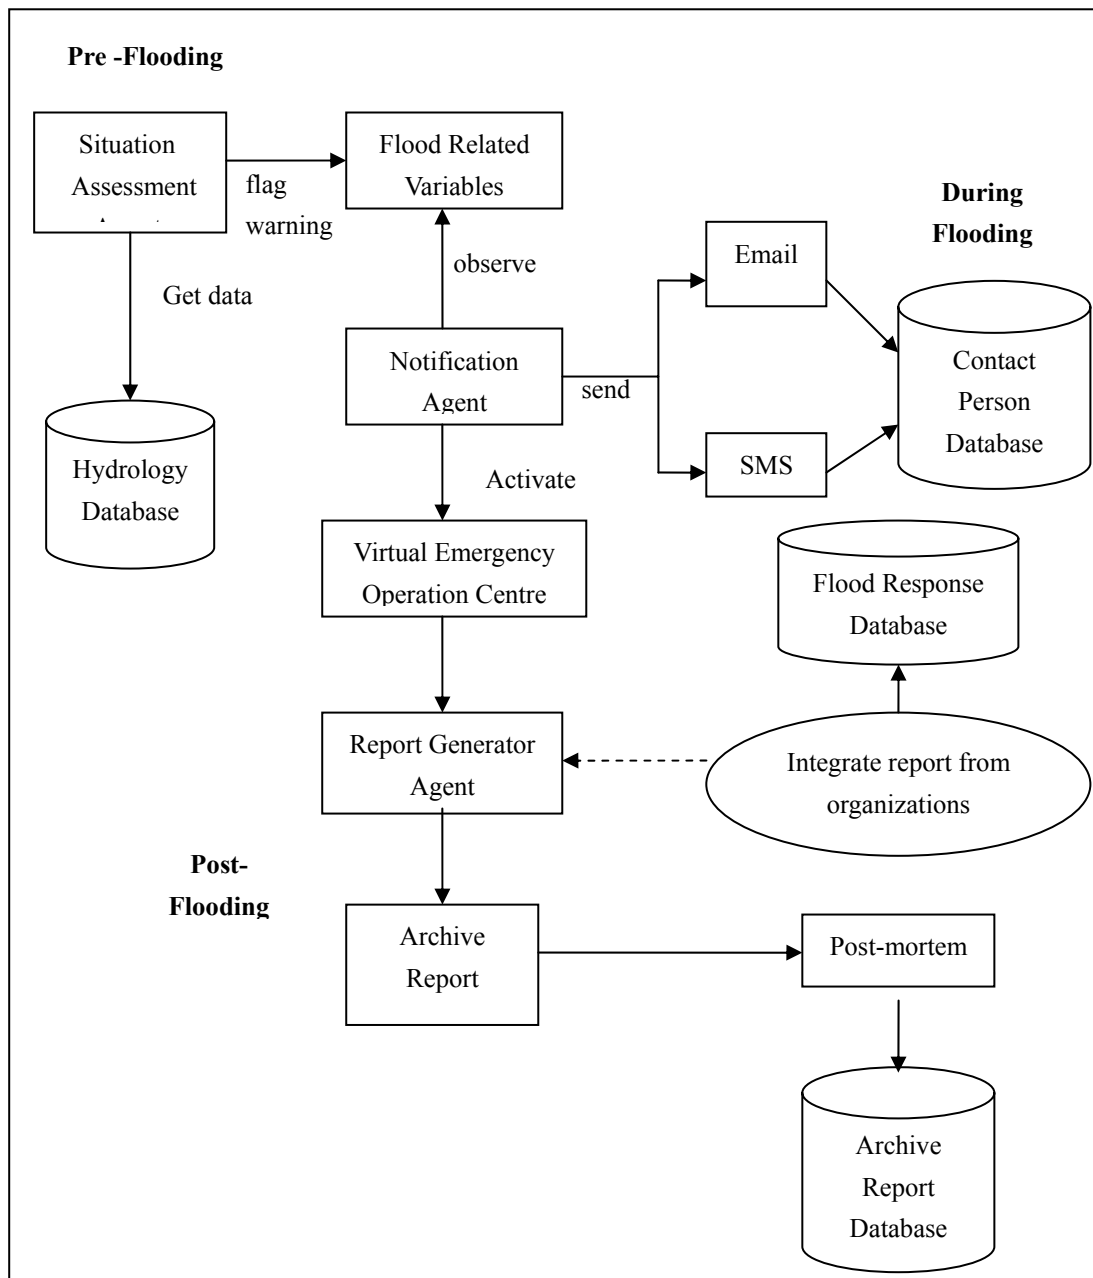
Pre -Flooding

Situation Assessment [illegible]

flag warning

Flood Related Variables

During Flooding

observe

Email

Get data

Notification Agent

send

Contact Person Database

Hydrology Database

Activate

SMS

Virtual Emergency Operation Centre

Flood Response Database

Report Generator Agent

Integrate report from organizations

Post-Flooding

Archive Report

Post-mortem

Archive Report Database